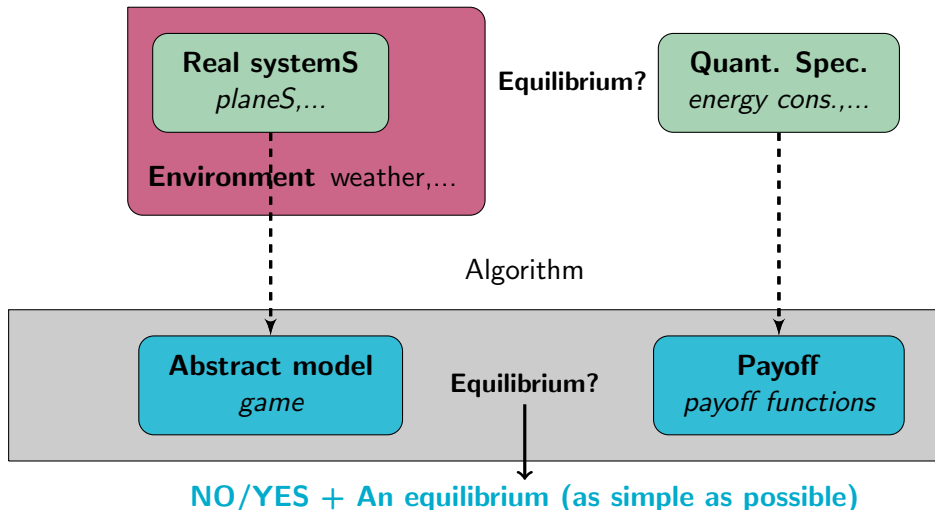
Real systemS
planeS,...

Environment weather,...

Equilibrium?

Quant. Spec.
energy cons.,...

Algorithm

Abstract model
game

Equilibrium?

Payoff
payoff functions

NO/YES + An equilibrium (as simple as possible)